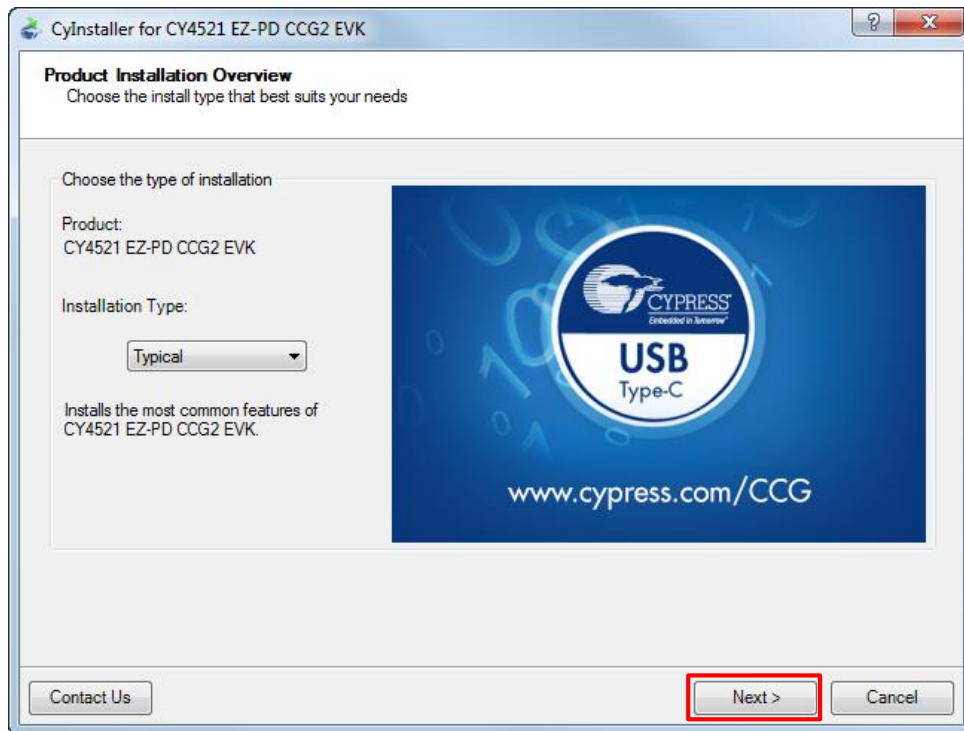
CyInstaller for CY4521 EZ-PD CCG2 EVK

?

x

Product Installation Overview
Choose the install type that best suits your needs

Choose the type of installation

Product:
CY4521 EZ-PD CCG2 EVK

Installation Type:

Typical

Installs the most common features of CY4521 EZ-PD CCG2 EVK.

CYPRESS
Embedded in Tomorrow

USB
Type-C

www.cypress.com/CCG

Contact Us

Next >

Cancel